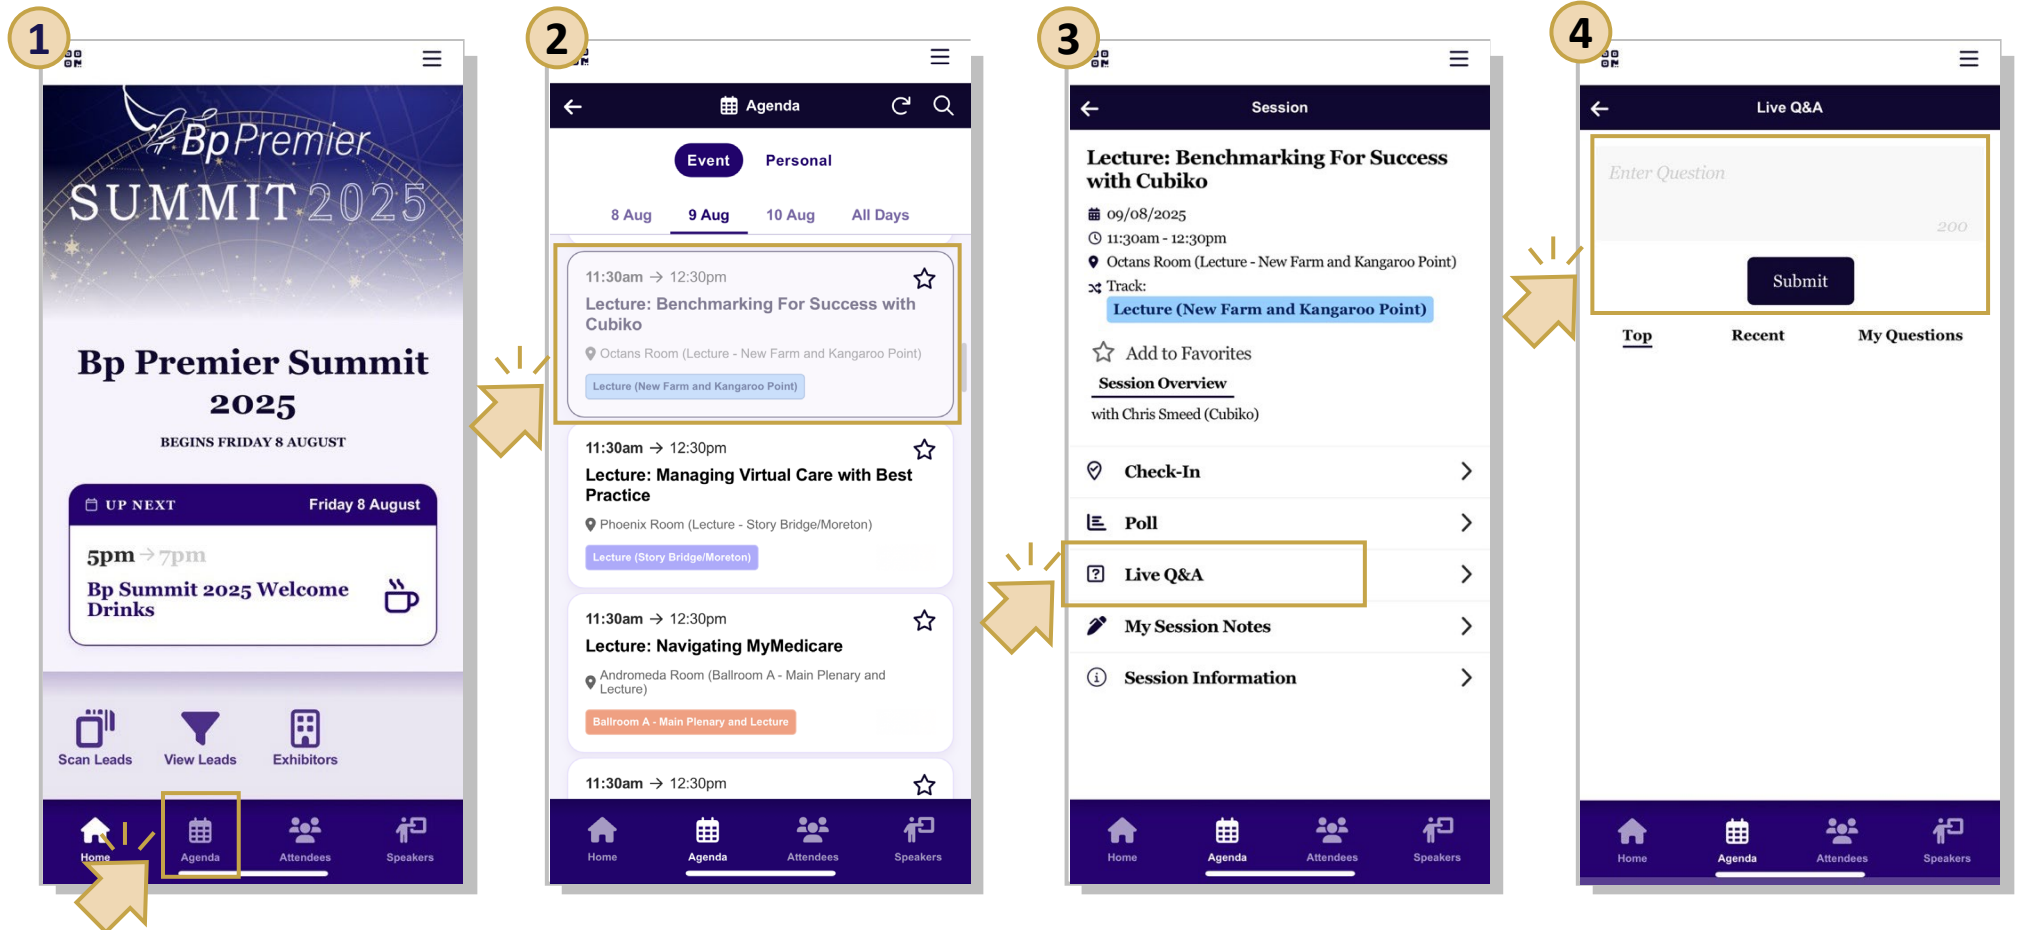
1

BpPremier
SUMMIT 2025

Bp Premier Summit 2025

BEGINS FRIDAY 8 AUGUST

UP NEXT Friday 8 August

5pm → 7pm

Bp Summit 2025 Welcome Drinks

Scan Leads View Leads Exhibitors

Home Agenda Attendees Speakers

2

Agenda

Event Personal

8 Aug 9 Aug 10 Aug All Days

11:30am → 12:30pm
Lecture: Benchmarking For Success with Cubiko
Octans Room (Lecture - New Farm and Kangaroo Point)
Lecture (New Farm and Kangaroo Point)

11:30am → 12:30pm
Lecture: Managing Virtual Care with Best Practice
Phoenix Room (Lecture - Story Bridge/Moreton)
Lecture (Story Bridge/Moreton)

11:30am → 12:30pm
Lecture: Navigating MyMedicare
Andromeda Room (Ballroom A - Main Plenary and Lecture)
Ballroom A - Main Plenary and Lecture

11:30am → 12:30pm

Home Agenda Attendees Speakers

3

Session

Lecture: Benchmarking For Success with Cubiko
09/08/2025
11:30am - 12:30pm
Octans Room (Lecture - New Farm and Kangaroo Point)
Track:
Lecture (New Farm and Kangaroo Point)
Add to Favorites
Session Overview
with Chris Smeed (Cubiko)

Check-In
Poll
Live Q&A
My Session Notes
Session Information

Home Agenda Attendees Speakers

4

Live Q&A

Enter Question
200
Submit

Top Recent My Questions

Home Agenda Attendees Speakers